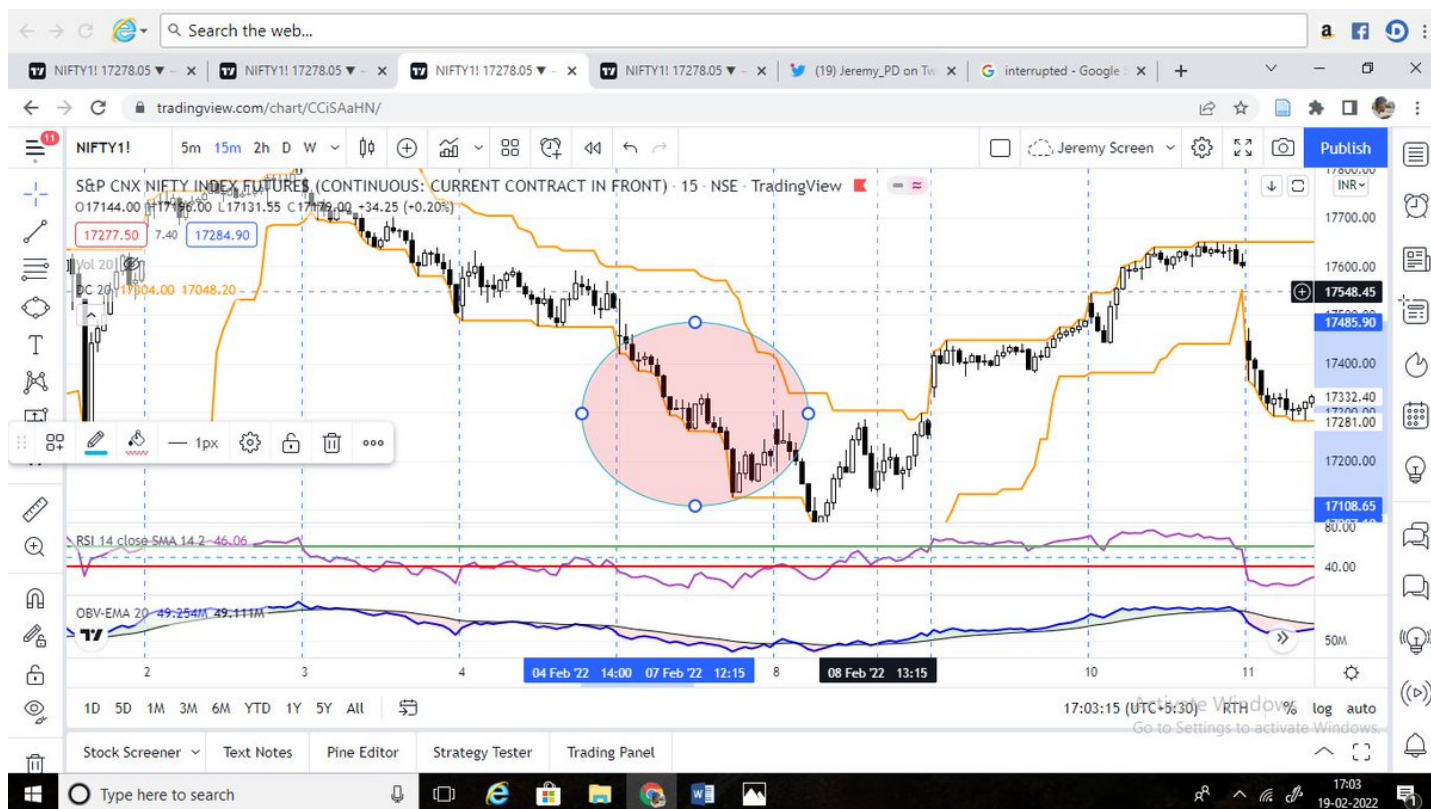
Search the web...

NIFTY1! 17278.05 ▼ - ×
NIFTY1! 17278.05 ▼ - ×
NIFTY1! 17278.05 ▼ - ×
NIFTY1! 17278.05 ▼ - ×
(19) Jeremy_PD on Tw ×
interrupted - Google ×

tradingview.com/chart/CCiSAaHN/

11
NIFTY1!
5m 15m 2h D W
Jeremy Screen
Publish

S&P CNX NIFTY INDEX FUTURES (CONTINUOUS: CURRENT CONTRACT IN FRONT) · 15 · NSE · TradingView
O17144.00 H17180.00 L17131.55 C17179.00 +34.25 (+0.20%)
17277.50 7.40 17284.90
Vol 20
DC 20 17104.00 17048.20

INR
17700.00
17600.00
17548.45
17485.90
17400.00
17332.40
17281.00
17200.00
17108.65

1px

RSI 14 close SMA 14 2 46.06
80.00
40.00

OBV-EMA 20 49.254M 49.111M
50M

2 3 4 04 Feb '22 14:00 07 Feb '22 12:15 8 08 Feb '22 13:15 10 11

1D 5D 1M 3M 6M YTD 1Y 5Y All
17:03:15 (UTC+5:30) RTH % log auto
Activate Windows
Go to Settings to activate Windows.

Stock Screener Text Notes Pine Editor Strategy Tester Trading Panel

Type here to search
17:03
19-02-2022